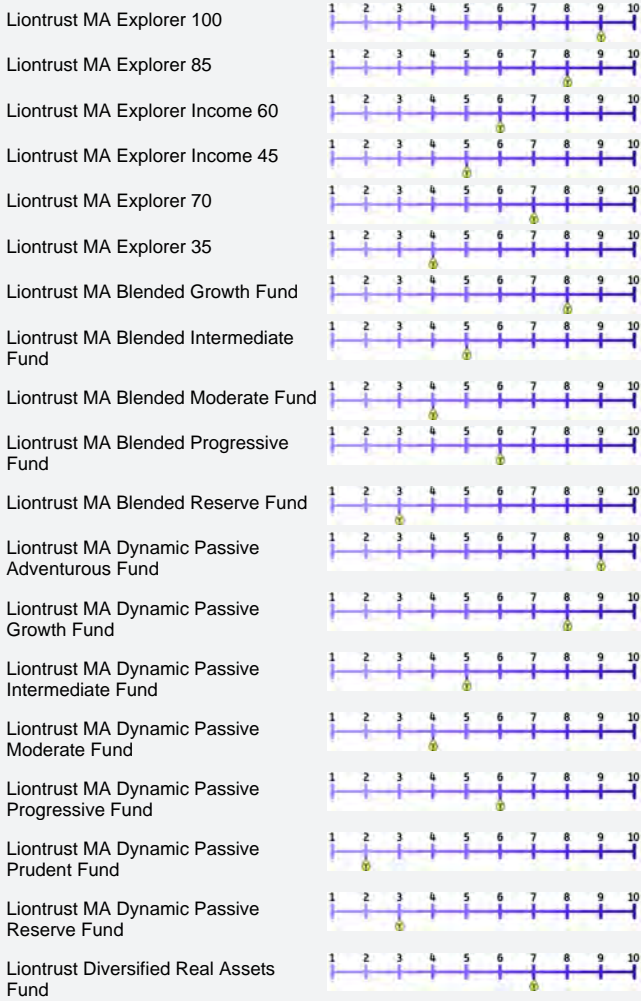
| | |
|---|---|
| Liontrust MA Explorer 100 | 1 2 3 4 5 6 7 8 9 10 |
| Liontrust MA Explorer 85 | 1 2 3 4 5 6 7 8 9 10 |
| Liontrust MA Explorer Income 60 | 1 2 3 4 5 6 7 8 9 10 |
| Liontrust MA Explorer Income 45 | 1 2 3 4 5 6 7 8 9 10 |
| Liontrust MA Explorer 70 | 1 2 3 4 5 6 7 8 9 10 |
| Liontrust MA Explorer 35 | 1 2 3 4 5 6 7 8 9 10 |
| Liontrust MA Blended Growth Fund | 1 2 3 4 5 6 7 8 9 10 |
| Liontrust MA Blended Intermediate Fund | 1 2 3 4 5 6 7 8 9 10 |
| Liontrust MA Blended Moderate Fund | 1 2 3 4 5 6 7 8 9 10 |
| Liontrust MA Blended Progressive Fund | 1 2 3 4 5 6 7 8 9 10 |
| Liontrust MA Blended Reserve Fund | 1 2 3 4 5 6 7 8 9 10 |
| Liontrust MA Dynamic Passive Adventurous Fund | 1 2 3 4 5 6 7 8 9 10 |
| Liontrust MA Dynamic Passive Growth Fund | 1 2 3 4 5 6 7 8 9 10 |
| Liontrust MA Dynamic Passive Intermediate Fund | 1 2 3 4 5 6 7 8 9 10 |
| Liontrust MA Dynamic Passive Moderate Fund | 1 2 3 4 5 6 7 8 9 10 |
| Liontrust MA Dynamic Passive Progressive Fund | 1 2 3 4 5 6 7 8 9 10 |
| Liontrust MA Dynamic Passive Prudent Fund | 1 2 3 4 5 6 7 8 9 10 |
| Liontrust MA Dynamic Passive Reserve Fund | 1 2 3 4 5 6 7 8 9 10 |
| Liontrust Diversified Real Assets Fund | 1 2 3 4 5 6 7 8 9 10 |